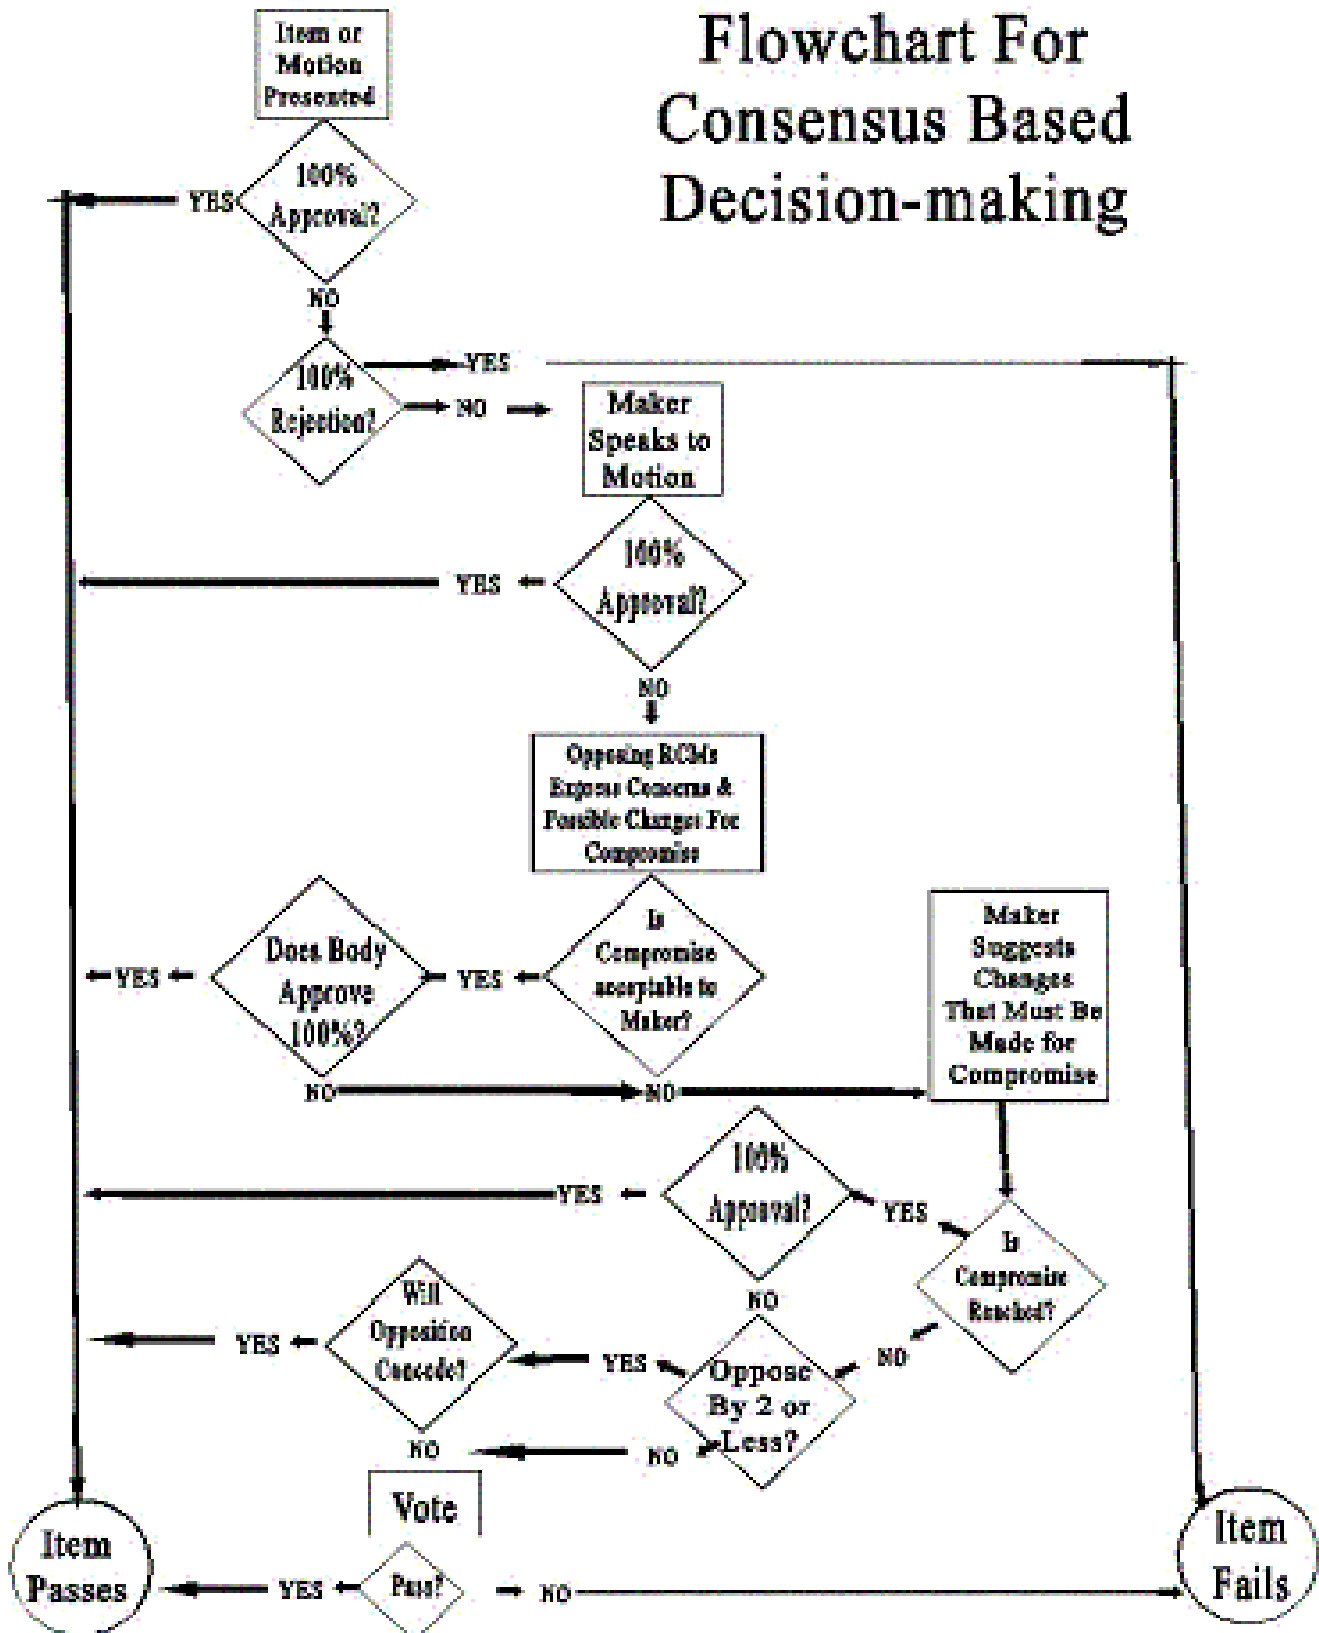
Flowchart For Consensus Based Decision-making

Item or Motion Presented

100% Approval?

YES

NO

100% Rejection?

YES

NO

Maker Speaks to Motion

100% Approval?

YES

NO

Opposing RCMs Express Concerns & Possible Changes For Compromise

Is Compromise acceptable to Maker?

YES

Does Body Approve 100%?

YES

NO

NO

Maker Suggests Changes That Must Be Made for Compromise

100% Approval?

YES

YES

Is Compromise Reached?

NO

NO

Will Opposition Concede?

YES

YES

Oppose By 2 or Less?

NO

NO

Vote

Pass?

YES

NO

Item Passes

Item Fails